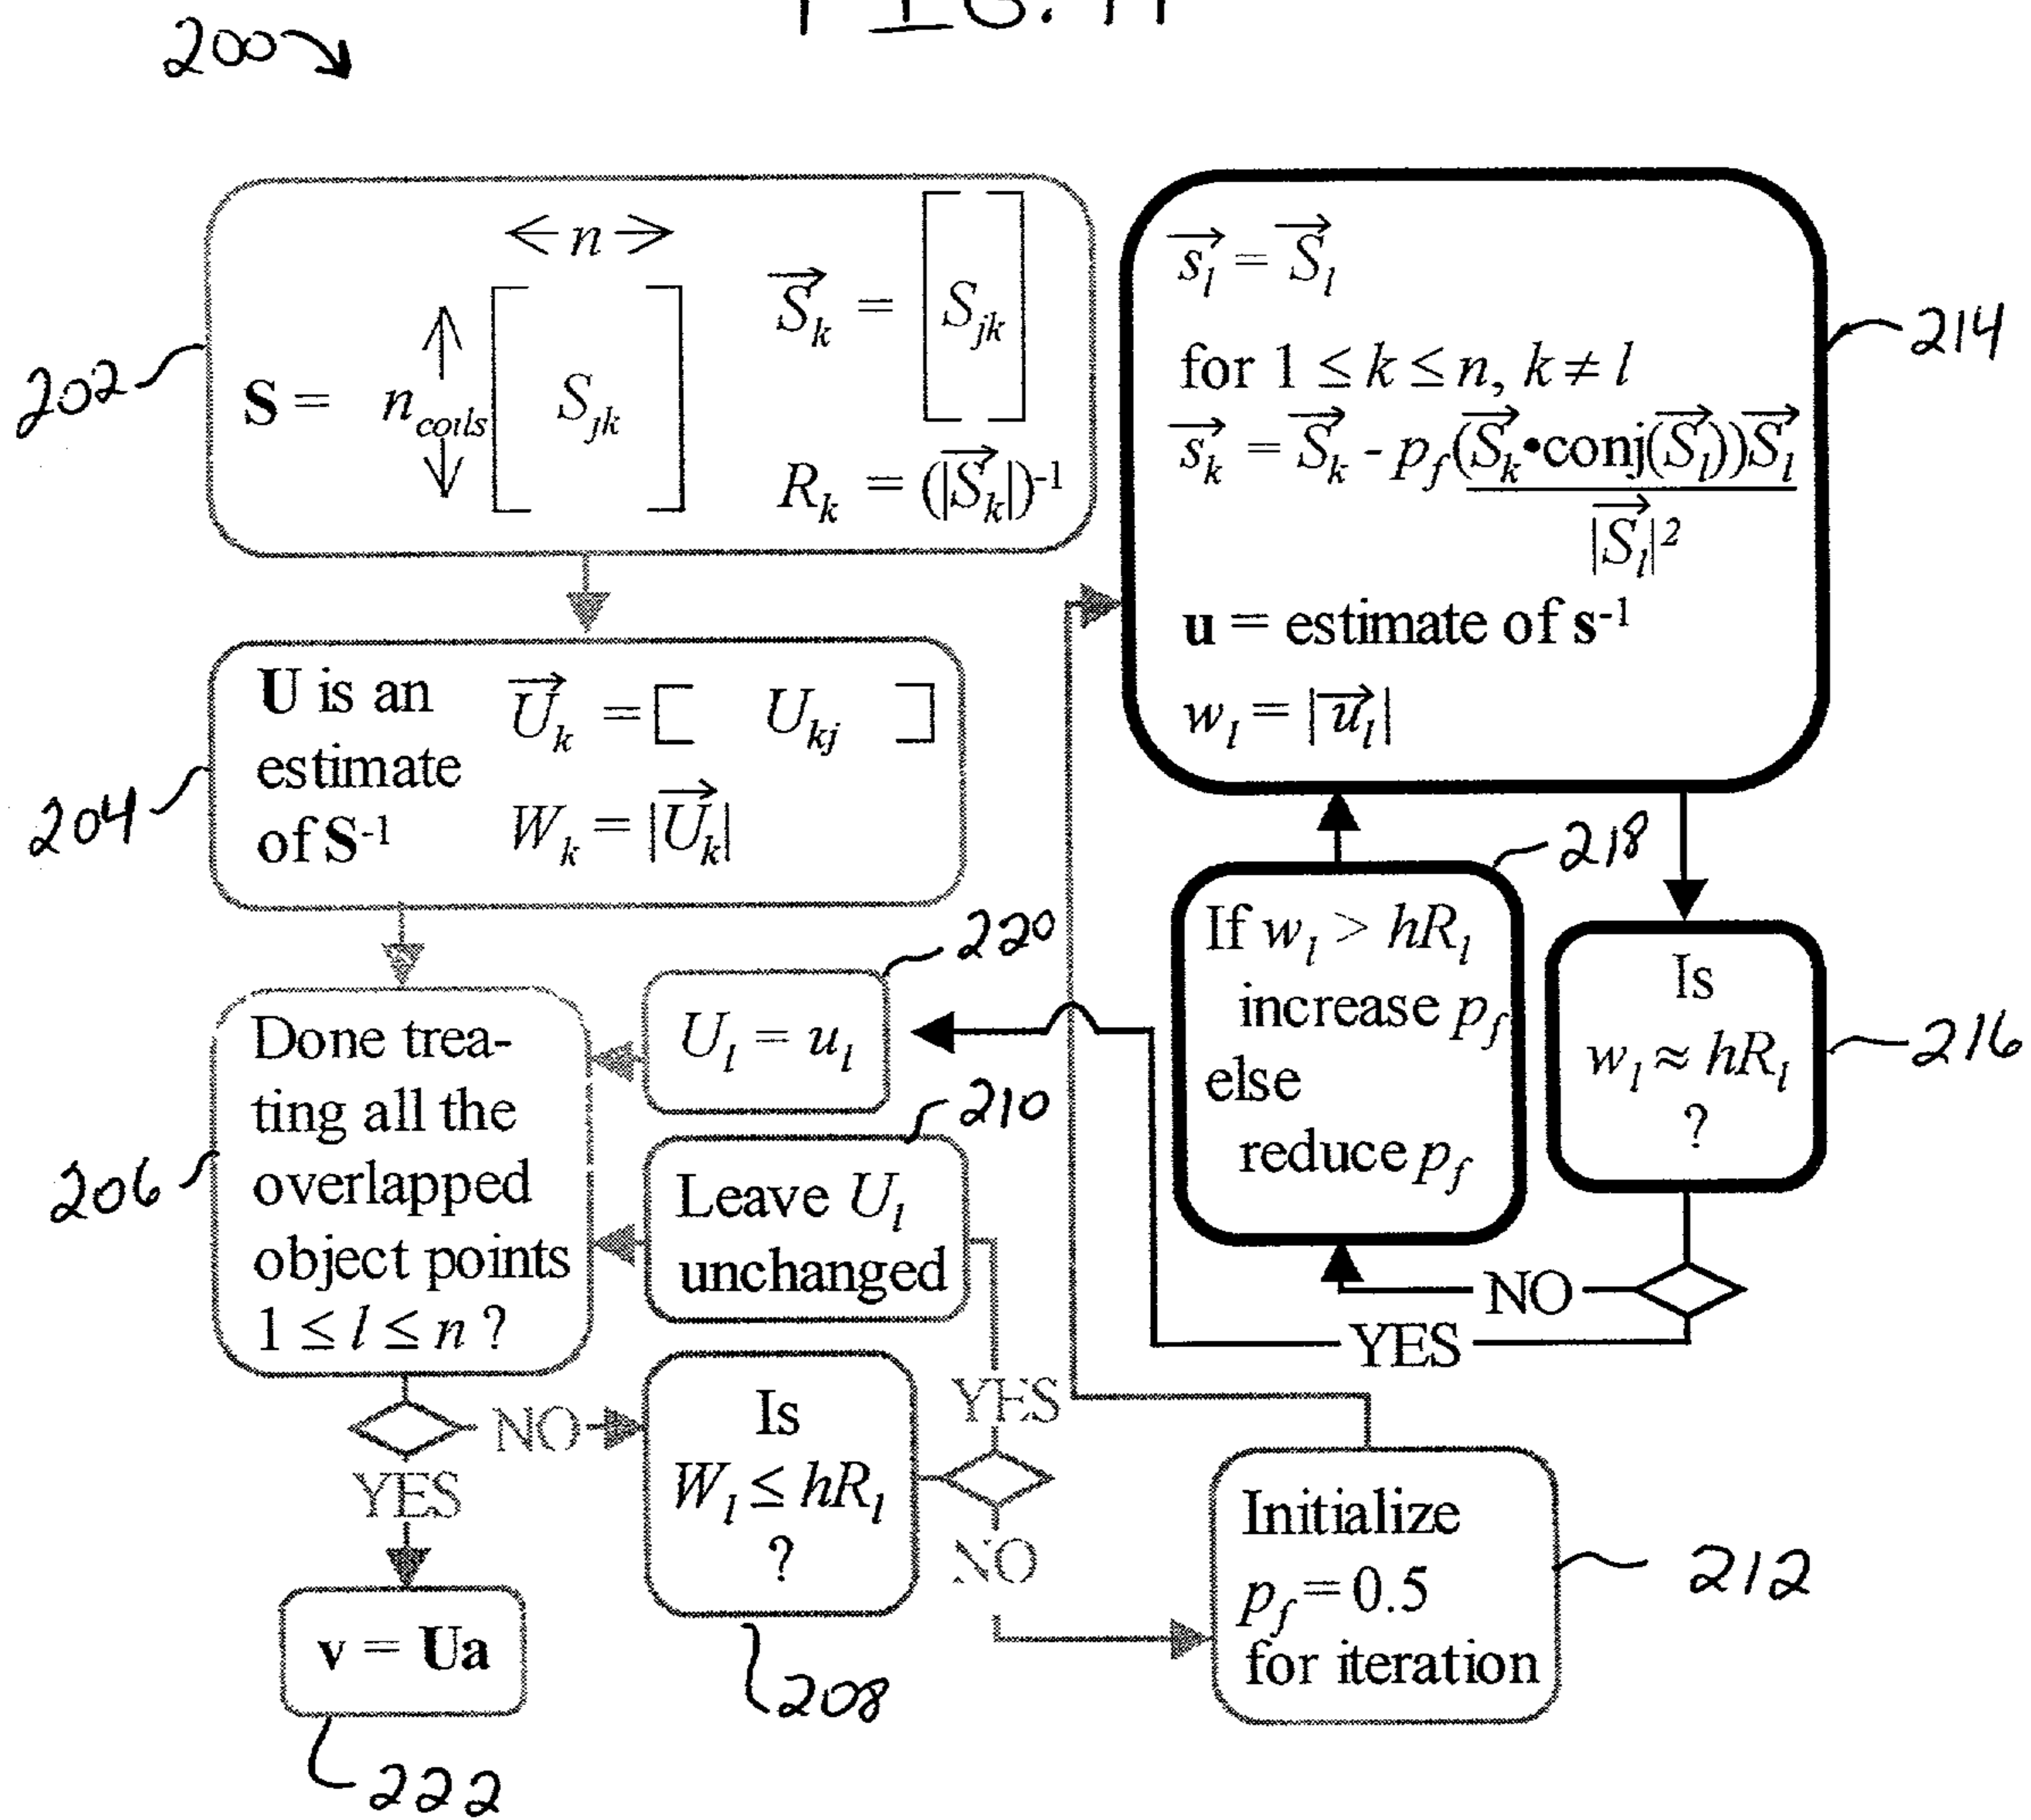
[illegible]

200

202

$\leftarrow n \rightarrow$

$\mathbf{S} = n_{coils} \left[ S_{jk} \right]$

$\vec{S}_k = \left[ S_{jk} \right]$

$R_k = (|\vec{S}_k|)^{-1}$

204

**U** is an estimate of $\mathbf{S}^{-1}$

$\vec{U}_k = [ \quad U_{kj} \quad ]$

$W_k = |\vec{U}_k|$

220

$U_l = u_l$

206

Done treating all the overlapped object points $1 \leq l \leq n$ ?

210

Leave $U_l$ unchanged

NO

YES

$\mathbf{v} = \mathbf{Ua}$

222

Is $W_l \leq hR_l$ ?

208

YES

NO

214

$\vec{s}_l = \vec{S}_l$

for $1 \leq k \leq n$, $k \neq l$

$\vec{s}_k = \vec{S}_k - p_f \frac{(\vec{S}_k \bullet \text{conj}(\vec{S}_l))\vec{S}_l}{|\vec{S}_l|^2}$

$\mathbf{u}$ = estimate of $\mathbf{s}^{-1}$

$w_l = |\vec{u}_l|$

218

If $w_l > hR_l$ increase $p_f$ else reduce $p_f$

Is $w_l \approx hR_l$ ?

216

NO

YES

Initialize $p_f = 0.5$ for iteration

212